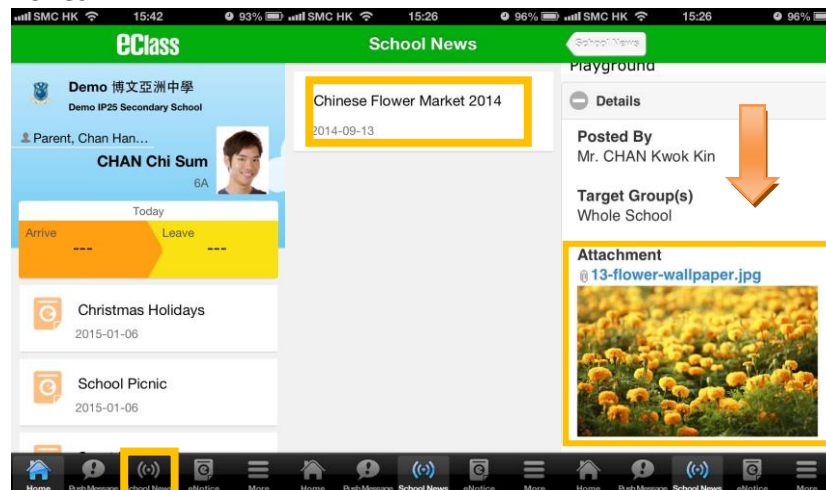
SMC HK 15:42 93% SMC HK 15:26 96% SMC HK 15:26 96%

eClass

Demo 博文亞洲中學
Demo IP25 Secondary School

Parent, Chan Han...
CHAN Chi Sum
6A

Today
Arrive
---
Leave
---

Christmas Holidays
2015-01-06

School Picnic
2015-01-06

School News

Chinese Flower Market 2014
2014-09-13

School News

Playground

Details

Posted By
Mr. CHAN Kwok Kin

Target Group(s)
Whole School

Attachment
13-flower-wallpaper.jpg

Home Push Message School News eNotice More Home Push Message School News eNotice More Home Push Message School News eNotice More